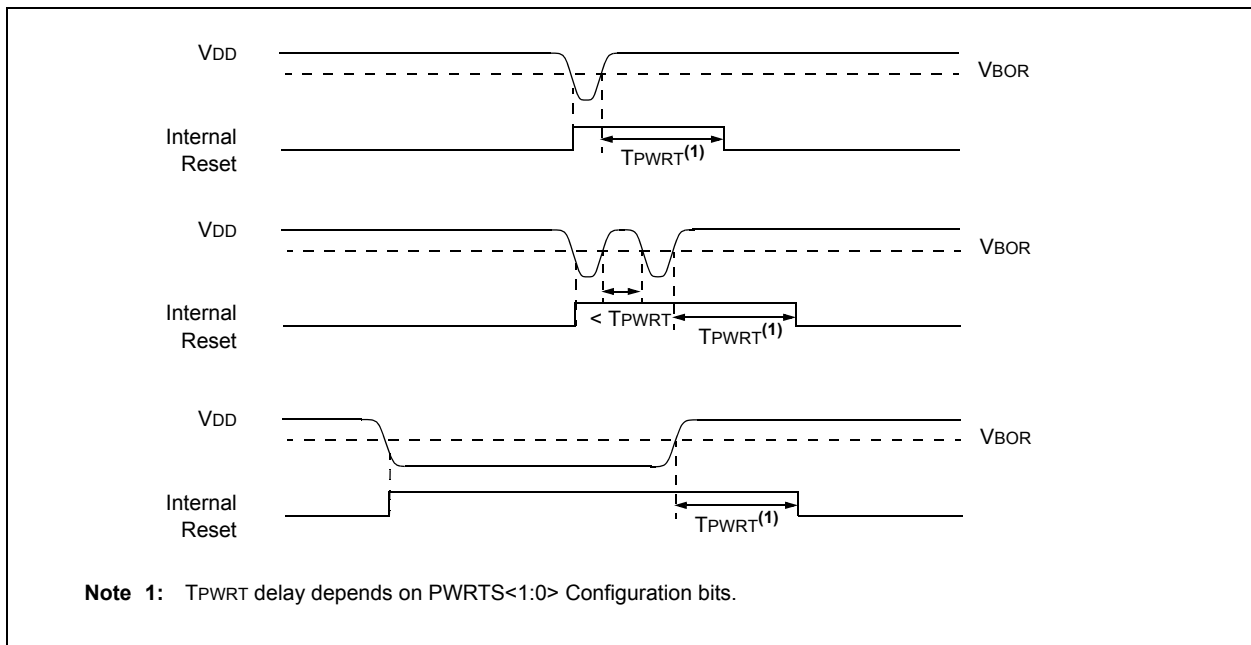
VDD

VBOR

Internal Reset

TPWRT$^{(1)}$

VDD

VBOR

Internal Reset

< TPWRT

TPWRT$^{(1)}$

VDD

VBOR

Internal Reset

TPWRT$^{(1)}$

**Note 1:** TPWRT delay depends on PWRTS<1:0> Configuration bits.